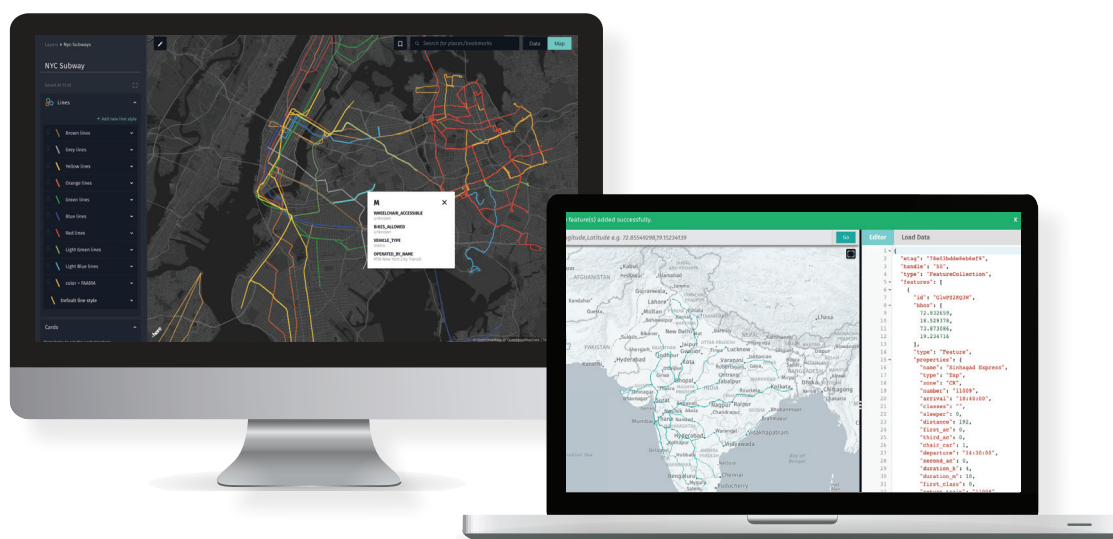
Layers ▸ Nyc Subways

NYC Subway

Lines

+ Add new line style

Brown lines

Grey lines

Yellow lines

Orange lines

Green lines

Blue lines

Red lines

Light Green Lines

Light Blue lines

color = FAA89A

Default line style

Cards

Search for places/bookmarks

Data

Map

M

WHEELCHAIR_ACCESSIBLE

BIKES_ALLOWED

VEHICLE_TYPE

OPERATED_BY_NAME

feature(s) added successfully.

x

gitude,Latitude e.g. 72.85544098,19.15234139

Go

Editor

Load Data

1 {
2 "etag": "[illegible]",
3 "handle": "50",
4 "type": "FeatureCollection",
5 "features": [
6 {
7 "id": "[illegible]",
8 "bbox": [
9 72.832659,
10 18.528378,
11 73.873086,
12 19.224716
13 ],
14 "type": "Feature",
15 "properties": {
16 "name": "Sinhagad Express",
17 "type": "Exp",
18 "zone": "CR",
19 "number": "11009",
20 "arrival": "18:40:00",
21 "classes": "",
22 "sleeper": 0,
23 "distance": 192,
24 "first_ac": 0,
25 "third_ac": 0,
26 "chair_car": 1,
27 "departure": "16:30:00",
28 "second_ac": 0,
29 "duration_h": 4,
30 "duration_m": 10,
31 "first_class": 0,

AFGHANISTAN

Kabul

Lahore

Multan

PAKISTAN

Hyderabad

Karachi

Lucknow

NEPAL

Lhasa

Jaipur

Varanasi

Bhopal

Kolkata

Nagpur

Surat

Mumbai

Hyderabad

Visakhapatnam

Vijayawada

Chennai

Bengaluru

Puducherry

Bay of Bengal

Dhaka